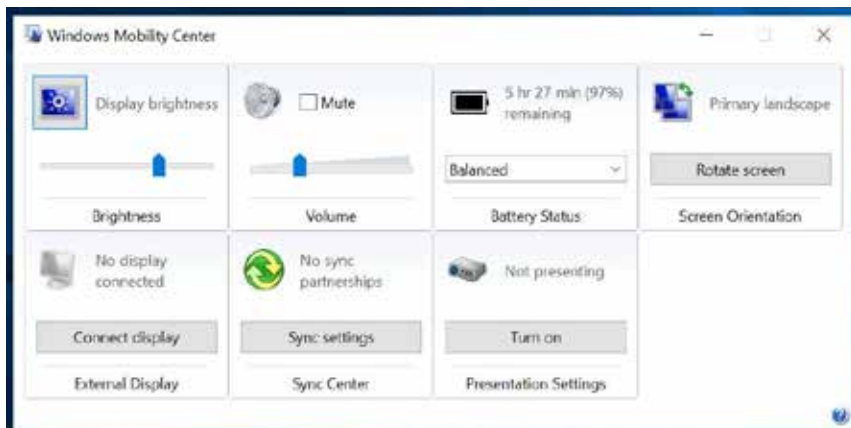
Windows Mobility Center

Display brightness

Brightness

Mute

Volume

5 hr 27 min (97%) remaining

Balanced

Battery Status

Primary landscape

Rotate screen

Screen Orientation

No display connected

Connect display

External Display

No sync partnerships

Sync settings

Sync Center

Not presenting

Turn on

Presentation Settings